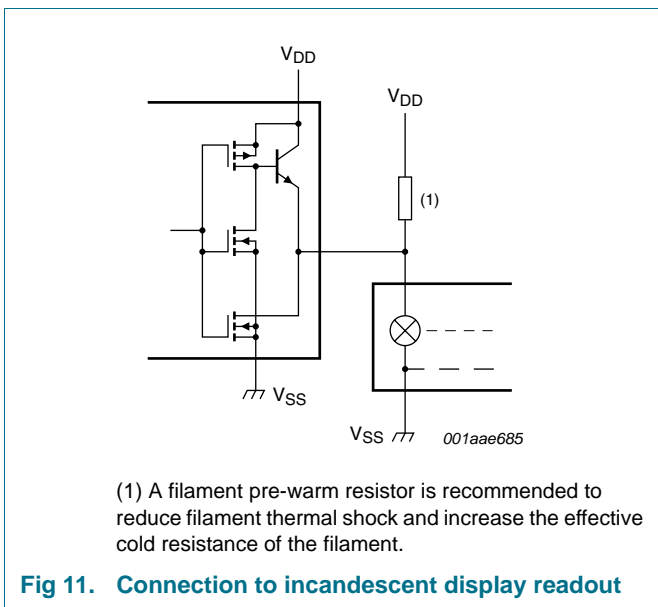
$V_{DD}$

$V_{DD}$

(1)

$V_{SS}$

$V_{SS}$

001aae685

(1) A filament pre-warm resistor is recommended to reduce filament thermal shock and increase the effective cold resistance of the filament.

Fig 11. Connection to incandescent display readout